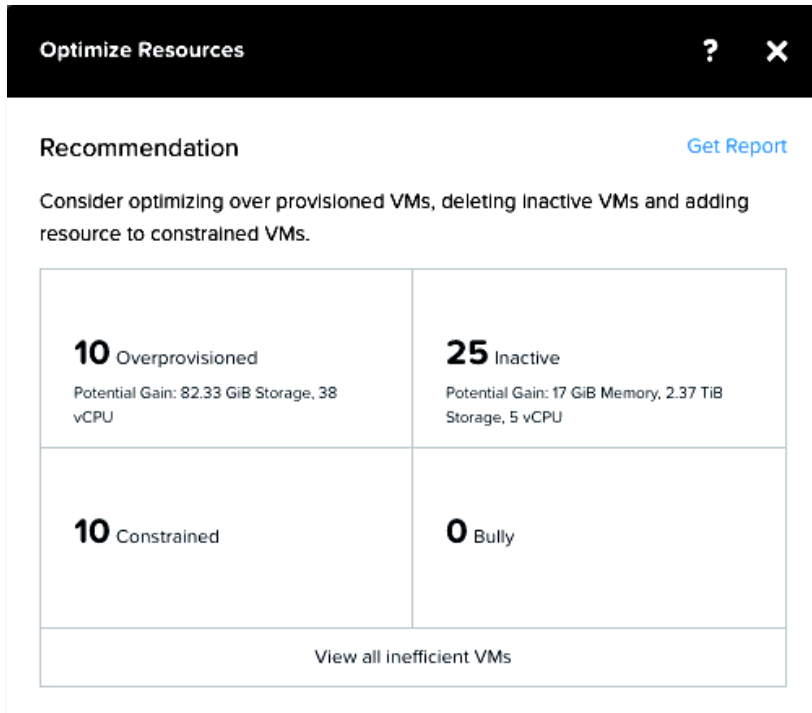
Optimize Resources

? ✕

Recommendation

Get Report

Consider optimizing over provisioned VMs, deleting inactive VMs and adding resource to constrained VMs.

| | |
|---|---|
| 10 Overprovisioned<br>Potential Gain: 82.33 GiB Storage, 38 vCPU | 25 Inactive<br>Potential Gain: 17 GiB Memory, 2.37 TiB Storage, 5 vCPU |
| 10 Constrained | 0 Bully |

View all inefficient VMs